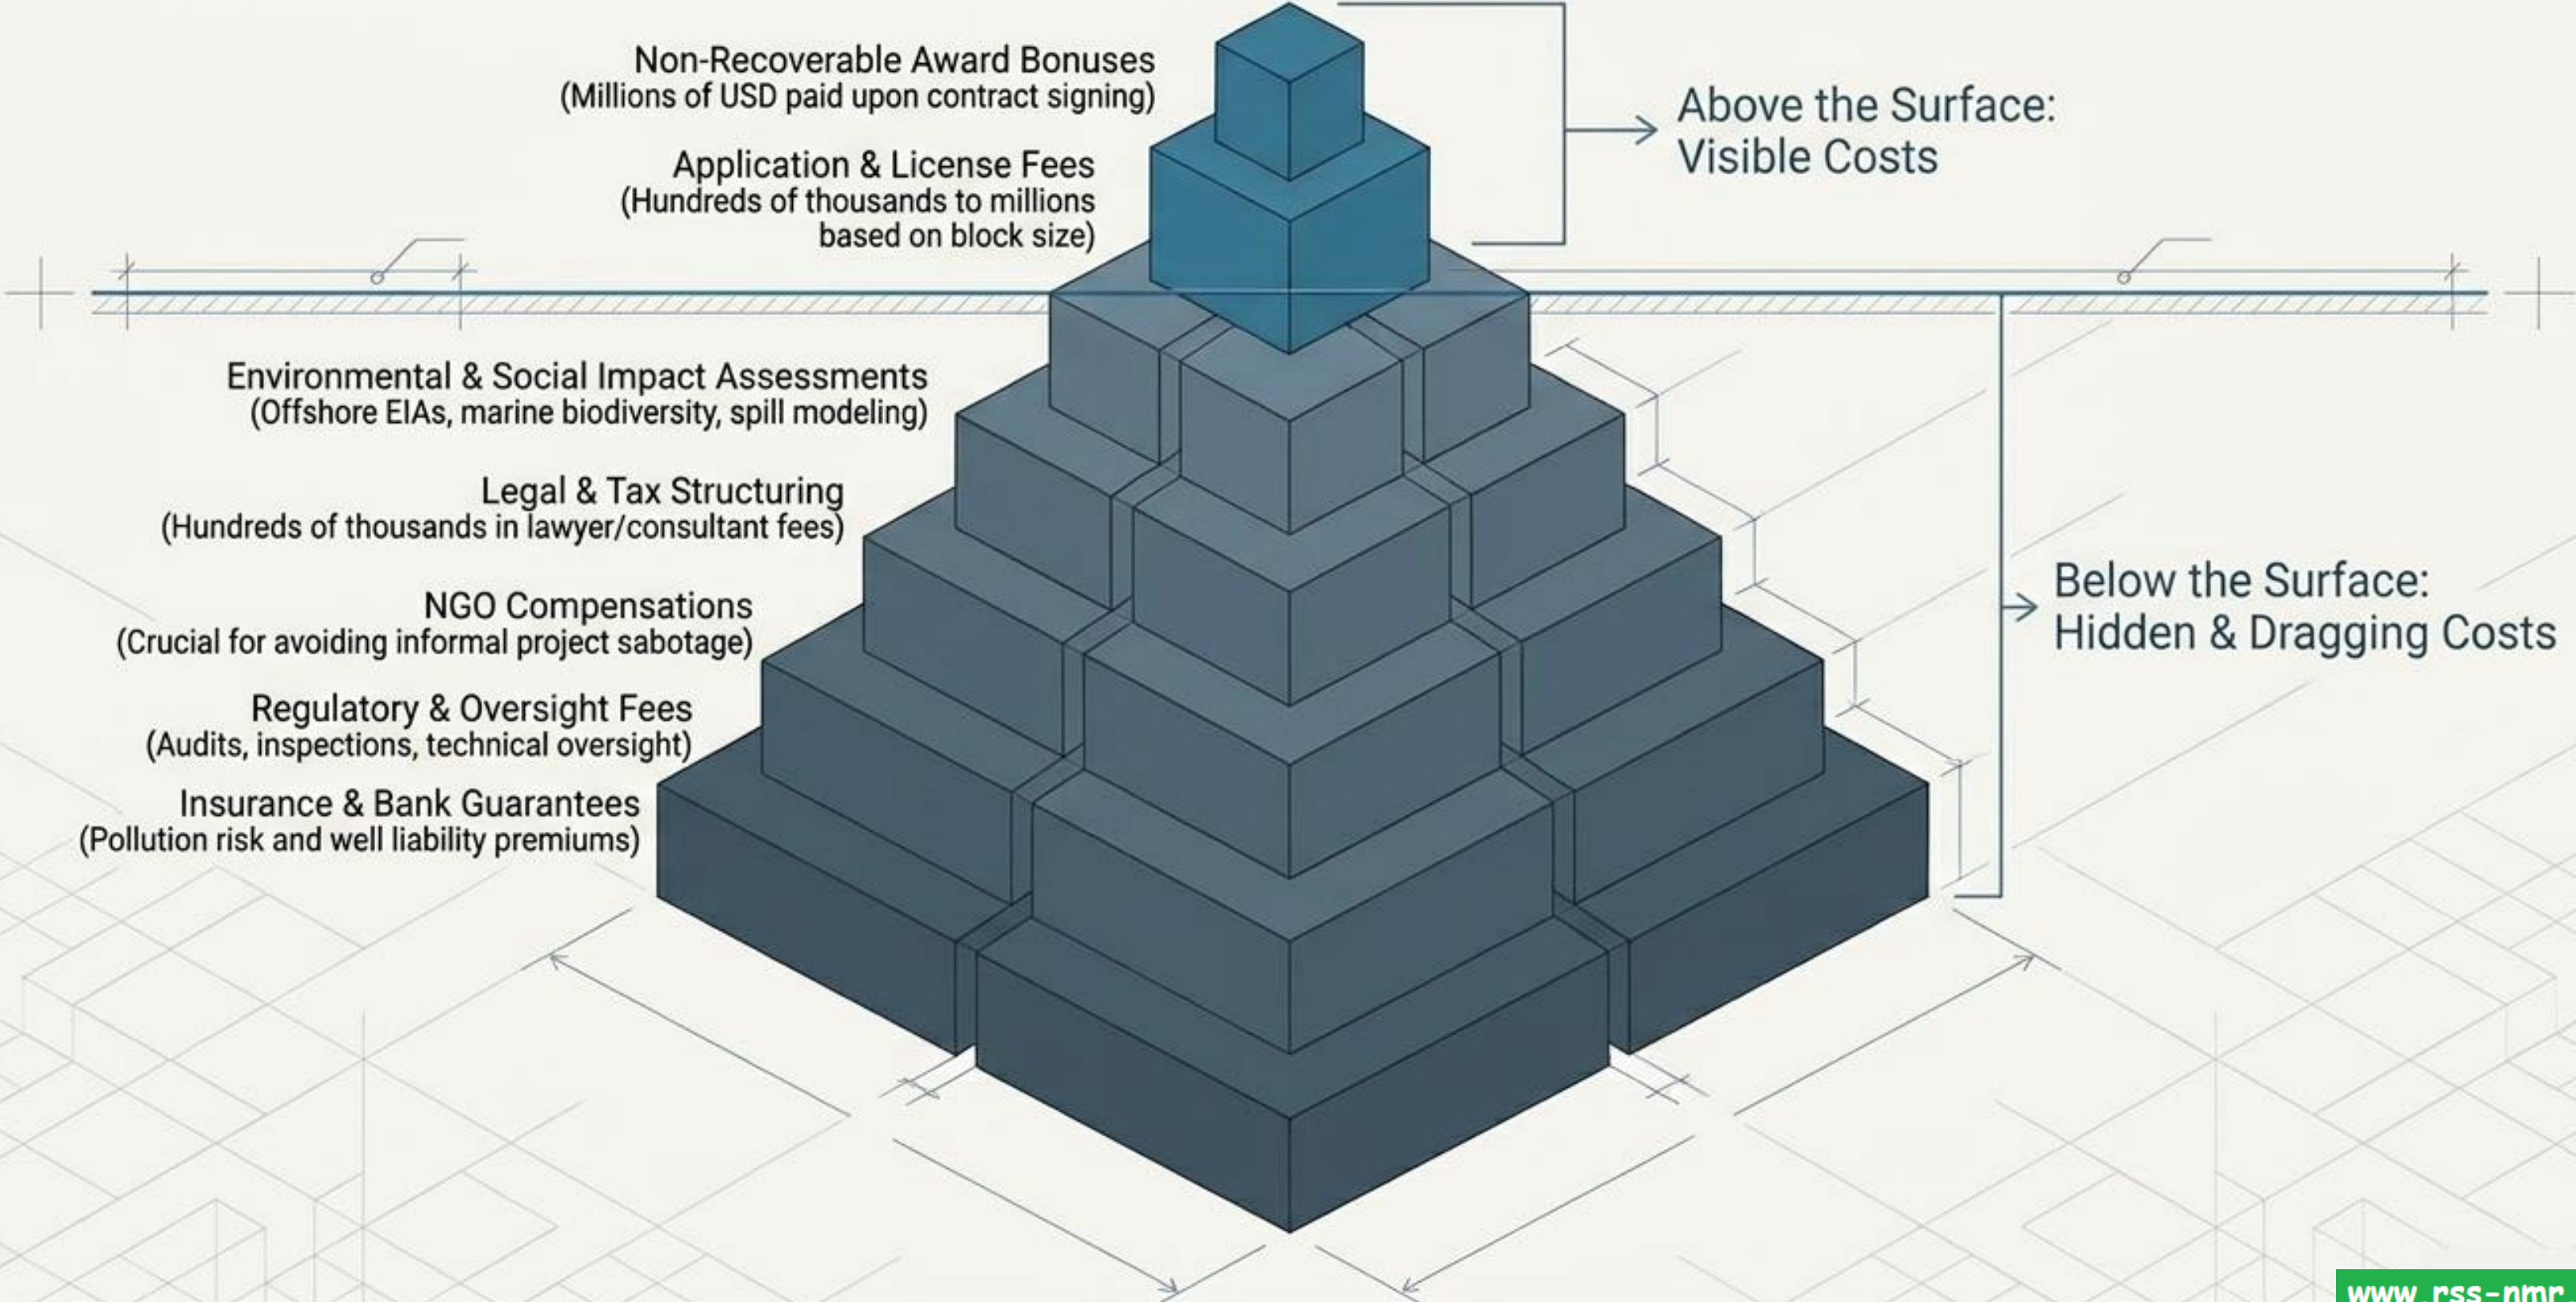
Non-Recoverable Award Bonuses
(Millions of USD paid upon contract signing)

Application & License Fees
(Hundreds of thousands to millions based on block size)

Above the Surface:
Visible Costs

Environmental & Social Impact Assessments
(Offshore EIAs, marine biodiversity, spill modeling)

Legal & Tax Structuring
(Hundreds of thousands in lawyer/consultant fees)

NGO Compensations
(Crucial for avoiding informal project sabotage)

Regulatory & Oversight Fees
(Audits, inspections, technical oversight)

Insurance & Bank Guarantees
(Pollution risk and well liability premiums)

Below the Surface:
Hidden & Dragging Costs

www.rss-nmr